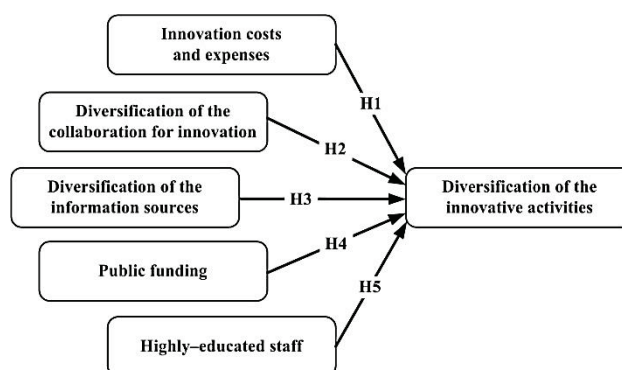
Innovation costs and expenses

Diversification of the collaboration for innovation

Diversification of the information sources

Public funding

Highly–educated staff

H1

H2

H3

H4

H5

Diversification of the innovative activities